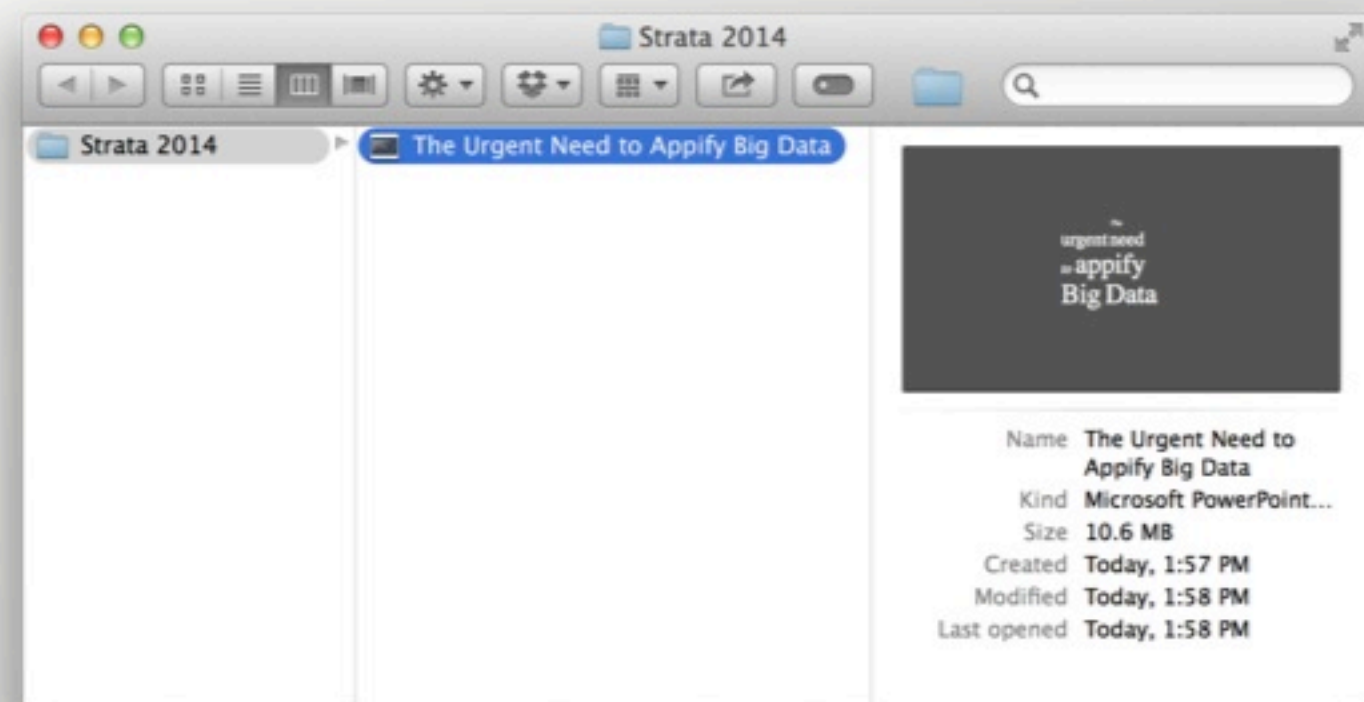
Strata 2014

Strata 2014

The Urgent Need to Appify Big Data

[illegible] urgent need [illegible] appify Big Data

Name The Urgent Need to Appify Big Data
Kind Microsoft PowerPoint...
Size 10.6 MB
Created Today, 1:57 PM
Modified Today, 1:58 PM
Last opened Today, 1:58 PM